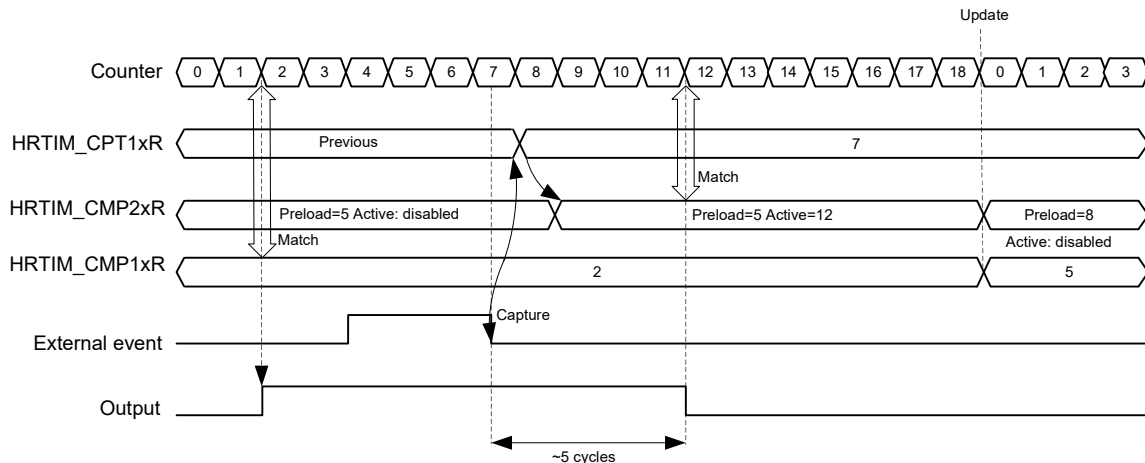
Update

Counter 0 1 2 3 4 5 6 7 8 9 10 11 12 13 14 15 16 17 18 0 1 2 3

HRTIM_CPT1xR Previous 7

Match

HRTIM_CMP2xR Preload=5 Active: disabled Preload=5 Active=12 Preload=8

Match

Active: disabled

HRTIM_CMP1xR 2 5

Capture

External event

Output

~5 cycles